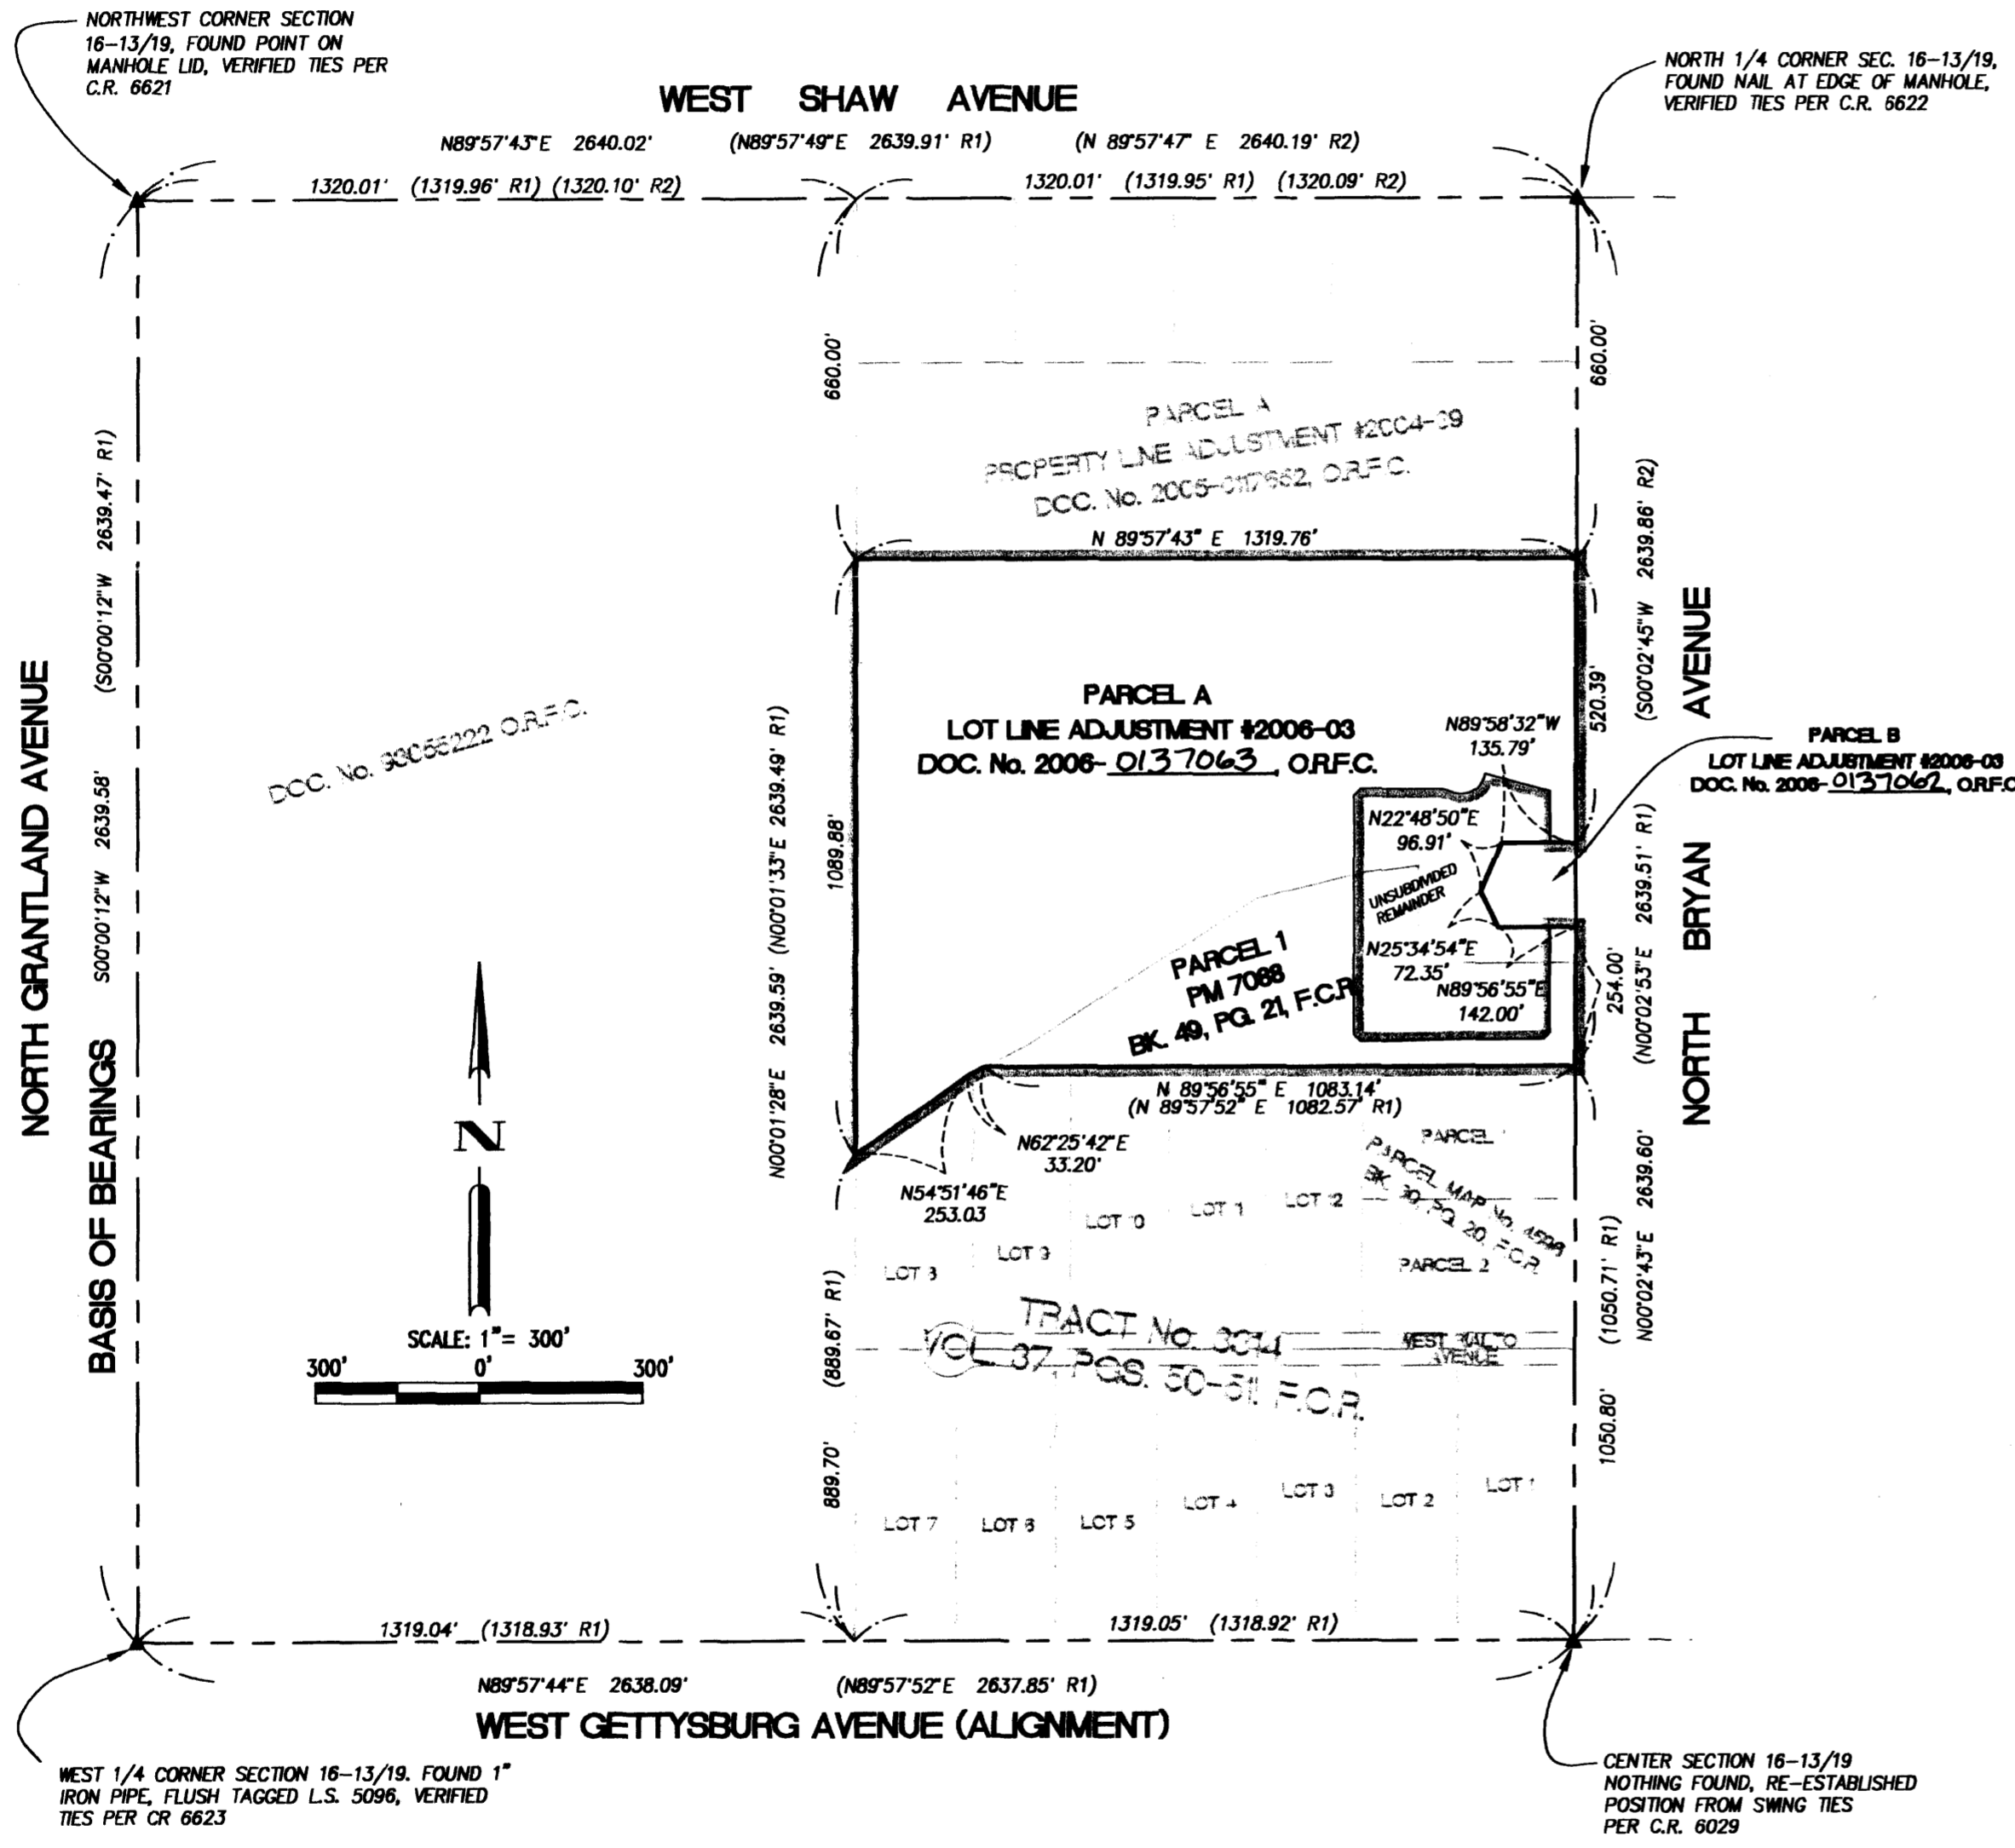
NORTHWEST CORNER SECTION 16-13/19, FOUND POINT ON MANHOLE LID, VERIFIED TIES PER C.R. 6621

WEST SHAW AVENUE

NORTH 1/4 CORNER SEC. 16-13/19, FOUND NAIL AT EDGE OF MANHOLE, VERIFIED TIES PER C.R. 6622

N89°57'43"E 2640.02' (N89°57'49"E 2639.91' R1) (N 89°57'47" E 2640.19' R2)

1320.01' (1319.96' R1) (1320.10' R2)

1320.01' (1319.95' R1) (1320.09' R2)

660.00'

660.00'

PARCEL A
PROPERTY LINE ADJUSTMENT #2004-09
DOC. No. 2005-0117662, O.R.F.C.

N 89°57'43" E 1319.76'

(S00°00'12"W 2639.47' R1)

(S00°02'45"W 2639.86' R2)

NORTH GRANTLAND AVENUE

BASIS OF BEARINGS

S00°00'12"W 2639.58'

DOC. No. 93056222 O.R.F.C.

PARCEL A
LOT LINE ADJUSTMENT #2006-03
DOC. No. 2006-0137063, O.R.F.C.

N89°58'32"W 135.79'

520.39'

PARCEL B
LOT LINE ADJUSTMENT #2006-03
DOC. No. 2006-0137062, O.R.F.C

NORTH BRYAN AVENUE

1089.88'

(N00°01'33"E 2639.49' R1)

N22°48'50"E 96.91'

UNSUBDIVIDED REMAINDER

N25°34'54"E 72.35'

N89°56'55"E 142.00'

(N00°02'53"E 2639.51' R1)

254.00'

PARCEL 1
PM 7088
BK. 49, PG. 21, F.C.R

N00°01'28"E 2639.59'

N 89°56'55" E 1083.14'
(N 89°57'52" E 1082.57' R1)

N62°25'42"E 33.20'

N54°51'46"E 253.03

PARCEL
PARCEL MAP No. 4598
BK. 30, PG. 20, F.C.R.
PARCEL 2

LOT 0 LOT 1 LOT 2
LOT 3 LOT 3

N00°02'43"E 2639.60'

N

SCALE: 1"= 300'
300' 0' 300'

(889.67' R1)

TRACT No. 3014
VOL 37, PGS. 50-51 F.C.R.

WEST RIALTO AVENUE

(1050.71' R1)

889.70'

1050.80'

LOT 7 LOT 6 LOT 5 LOT 4 LOT 3 LOT 2 LOT 1

1319.04' (1318.93' R1)

1319.05' (1318.92' R1)

N89°57'44"E 2638.09' (N89°57'52"E 2637.85' R1)

WEST GETTYSBURG AVENUE (ALIGNMENT)

WEST 1/4 CORNER SECTION 16-13/19. FOUND 1" IRON PIPE, FLUSH TAGGED L.S. 5096, VERIFIED TIES PER CR 6623

CENTER SECTION 16-13/19 NOTHING FOUND, RE-ESTABLISHED POSITION FROM SWING TIES PER C.R. 6029